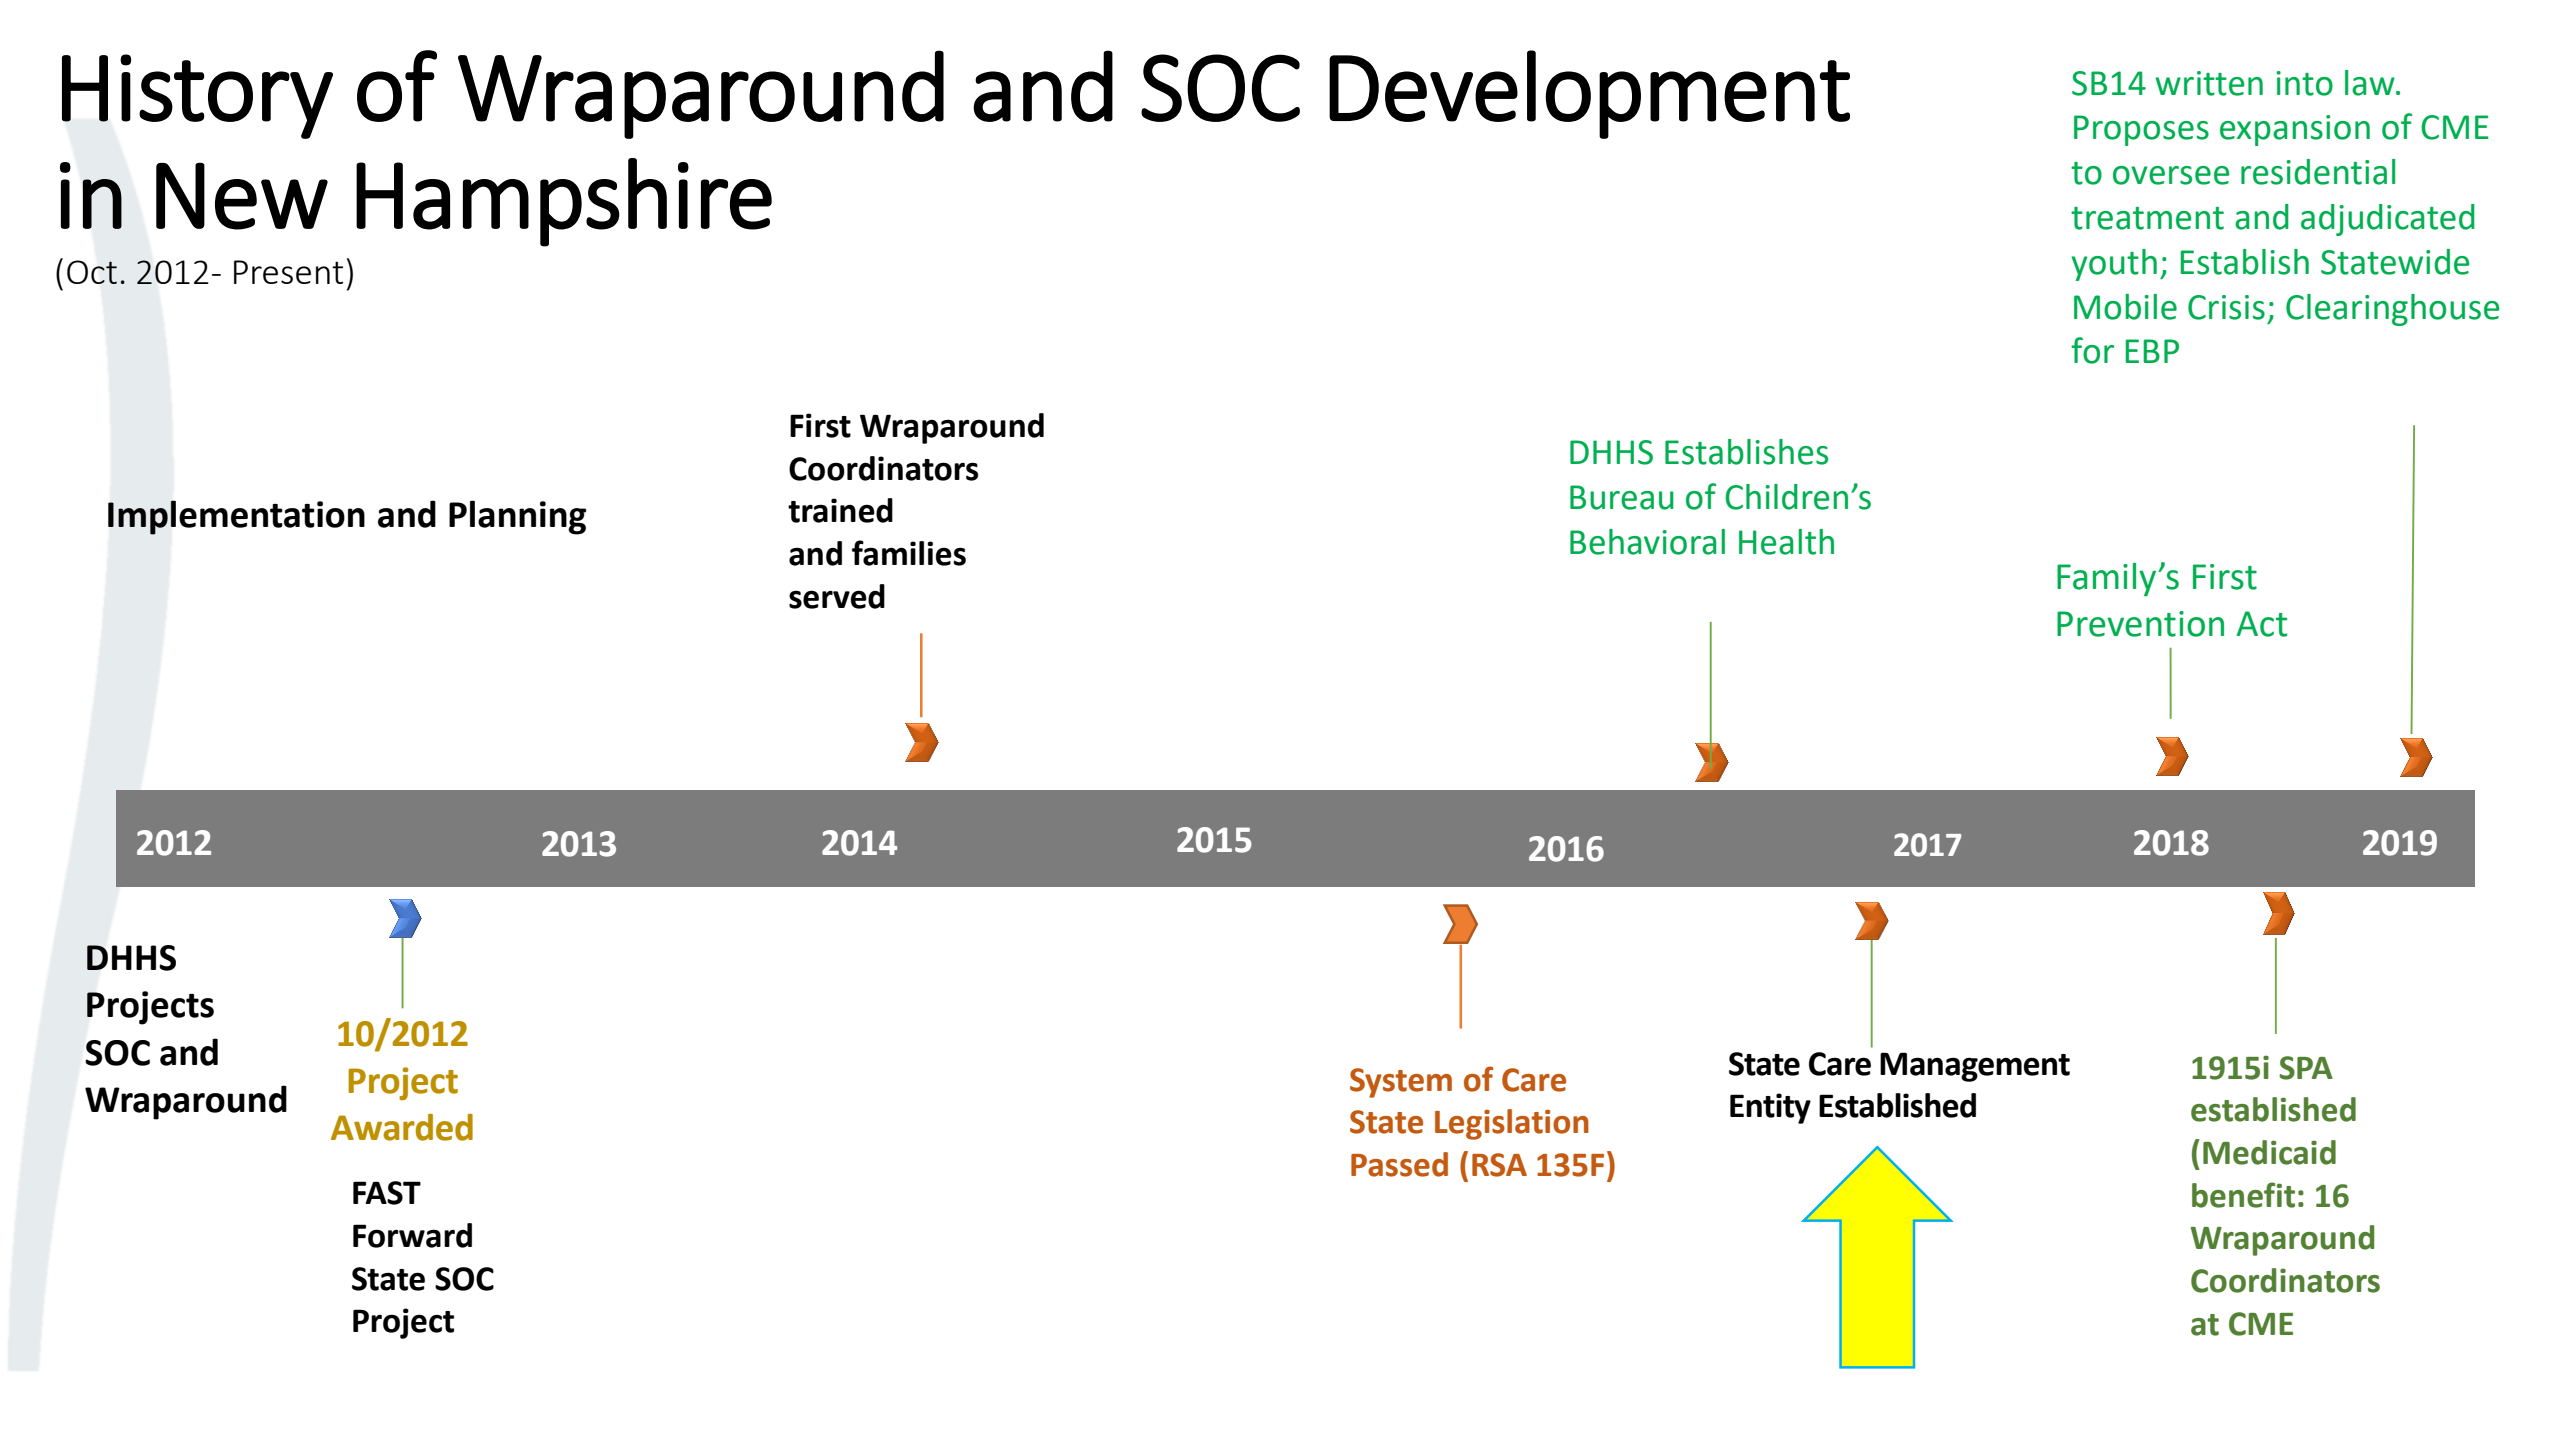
History of Wraparound and SOC Development in New Hampshire

(Oct. 2012- Present)

SB14 written into law. Proposes expansion of CME to oversee residential treatment and adjudicated youth; Establish Statewide Mobile Crisis; Clearinghouse for EBP

First Wraparound Coordinators trained and families served

Implementation and Planning

DHHS Establishes Bureau of Children's Behavioral Health

Family's First Prevention Act

2012 2013 2014 2015 2016 2017 2018 2019

DHHS Projects SOC and Wraparound

10/2012 Project Awarded

FAST Forward State SOC Project

System of Care State Legislation Passed (RSA 135F)

State Care Management Entity Established

1915i SPA established (Medicaid benefit: 16 Wraparound Coordinators at CME